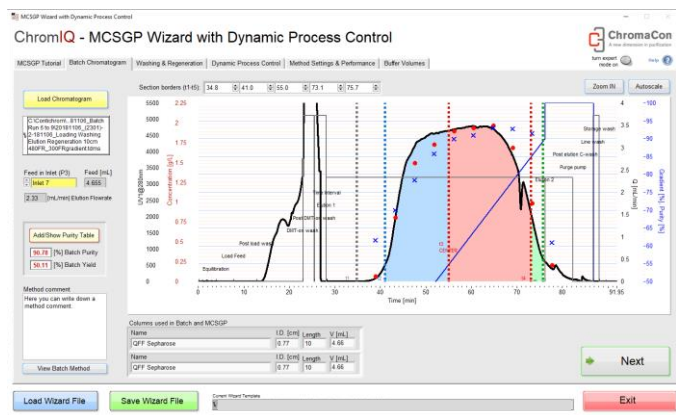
MCSGP Wizard with Dynamic Process Control

ChromIQ - MCSGP Wizard with Dynamic Process Control

ChromaCon
A new dimension in purification

turn expert mode on

Help

MCSGP Tutorial | Batch Chromatogram | Washing & Regeneration | Dynamic Process Control | Method Settings & Performance | Buffer Volumes

Load Chromatogram

C:\Contichrom\...81106_Batch Run 6 to fit20181106_(2301)-2-181106_Loading Washing Elution Regeneration 10cm 480FR_300FRgradient.bbma

Feed in Inlet (P3) | Feed [mL]
Inlet 7 | 4.655

2.33 [mL/min] Elution Flowrate

Add/Show Purity Table

90.78 [%] Batch Purity
50.11 [%] Batch Yield

Method comment
Here you can write down a method comment.

View Batch Method

Section borders (t1-t5): 34.8 | 41.0 | 55.0 | 73.1 | 75.7

Zoom fit | Autoscale

UV@280nm: 0, 500, 1000, 1500, 2000, 2500, 3000, 3500, 4000, 4500, 5000, 5500
Concentration [g/l]: 0, 0.25, 0.5, 0.75, 1, 1.25, 1.5, 1.75, 2, 2.25
Cond [mS/cm]: 0, 0.5, 1, 1.5, 2, 2.5, 3, 3.5, 4
Gradient [%], Purity [%]: -50, -55, -60, -65, -70, -75, -80, -85, -90, -95, -100

Equilibration
Load Feed
Post load wash
DMT-on wash
Post DMT-on wash
Elution 1
Tank interval
Storage wash
Line wash
Post elution C-wash
Purge pump
Elution 2
CIP/RFS
I
II

Time [min]: 0, 10, 20, 30, 40, 50, 60, 70, 80, 91.95

Columns used in Batch and MCSGP
| Name | I.D. [cm] | Length | V [mL] |
|---|---|---|---|
| QFF Sepharose | 0.77 | 10 | 4.66 |

| Name | I.D. [cm] | Length | V [mL] |
|---|---|---|---|
| QFF Sepharose | 0.77 | 10 | 4.66 |

Next

Load Wizard File | Save Wizard File | Current Wizard Template | Exit